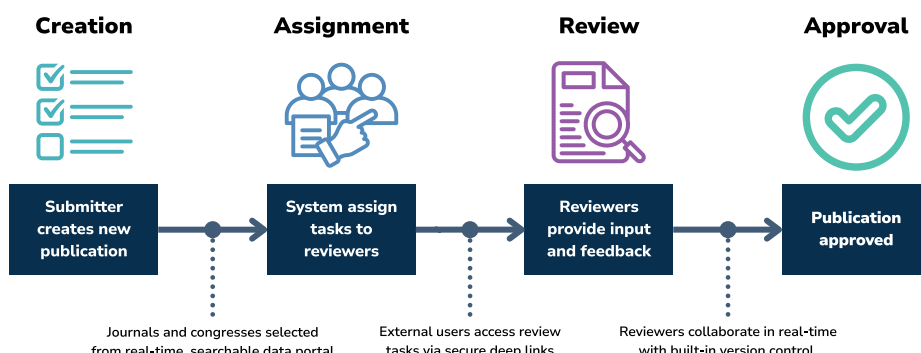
Creation

Assignment

Review

Approval

Submitter creates new publication

System assign tasks to reviewers

Reviewers provide input and feedback

Publication approved

Journals and congresses selected from real-time, searchable data portal

External users access review tasks via secure deep links

Reviewers collaborate in real-time with built-in version control